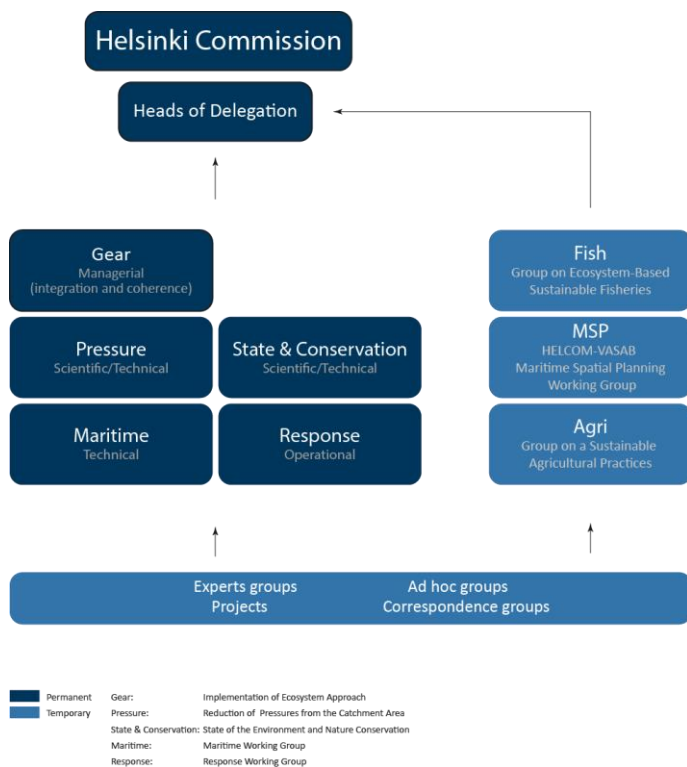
Helsinki Commission

Heads of Delegation

Gear
Managerial
(integration and coherence)

Pressure
Scientific/Technical

State & Conservation
Scientific/Technical

Maritime
Technical

Response
Operational

Fish
Group on Ecosystem-Based Sustainable Fisheries

MSP
HELCOM-VASAB
Maritime Spatial Planning Working Group

Agri
Group on a Sustainable Agricultural Practices

Experts groups
Projects

Ad hoc groups
Correspondence groups

Permanent
Temporary

Gear: Implementation of Ecosystem Approach
Pressure: Reduction of Pressures from the Catchment Area
State & Conservation: State of the Environment and Nature Conservation
Maritime: Maritime Working Group
Response: Response Working Group